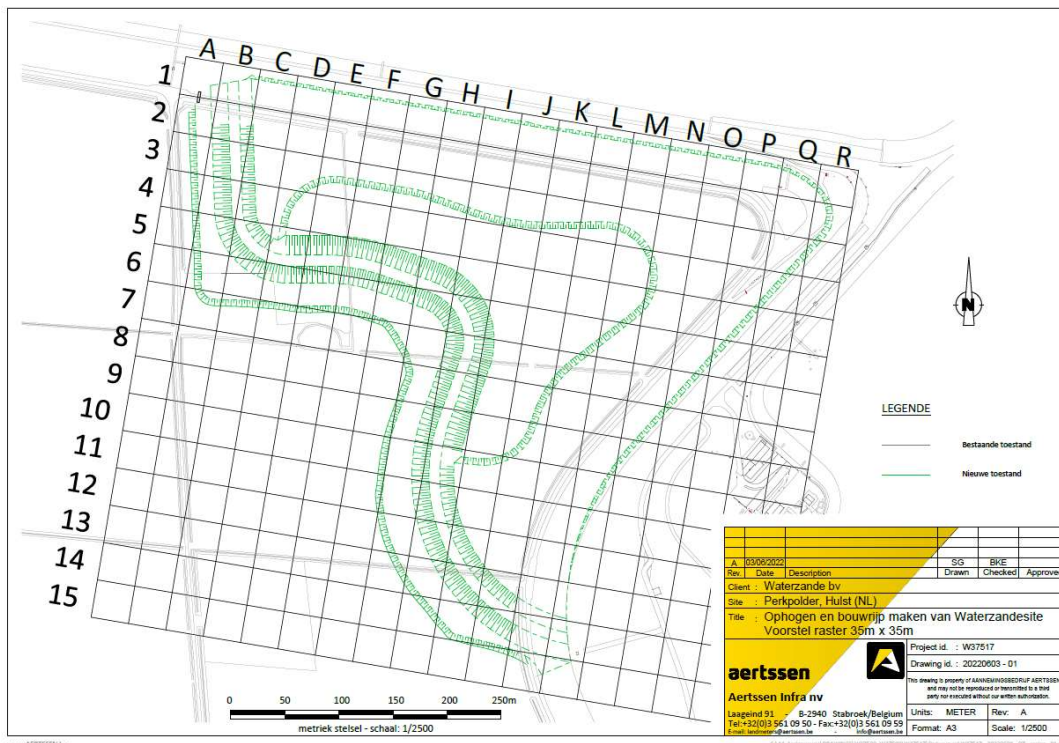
A B C D E F G H I J K L M N O P Q R

1
2
3
4
5
6
7
8
9
10
11
12
13
14
15

N

LEGENDE

Bestaande toestand

Nieuwe toestand

0 50 100 150 200 250m

metriek stelsel - schaal: 1/2500

| A | 03/06/2022 | | SG | BKE | |
|---|---|---|---|---|---|
| Rev. | Date | Description | Drawn | Checked | Approve |

Client : Waterzande bv
Site : Perkpolder, Hulst (NL)
Title : Ophogen en bouwrijp maken van Waterzandesite
Voorstel raster 35m x 35m

aertssen

Aertssen Infra nv

Laageind 91 - B-2940 Stabroek/Belgium
Tel:+32(0)3 561 09 50 - Fax:+32(0)3 561 09 59
E-mail: landmeters@aertssen.be - info@aertssen.be

Project id. : W37517
Drawing id. : 20220603 - 01

This drawing is property of AANNEMINGSBEDRIJF AERTSSEN and may not be reproduced or transmitted to a third party nor executed without our written authorization.

Units: METER | Rev: A
Format: A3 | Scale: 1/2500